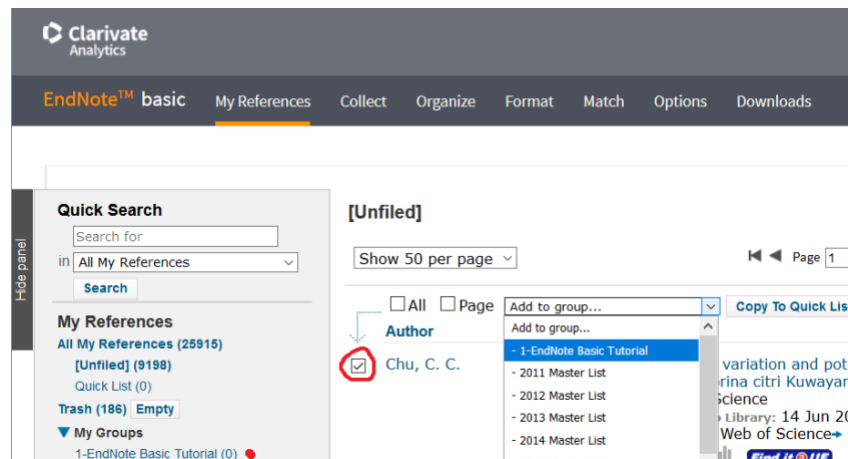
Clarivate Analytics

EndNote™ basic My References Collect Organize Format Match Options Downloads

Hide panel

Quick Search
Search for
in All My References
Search

My References
All My References (25915)
[Unfiled] (9198)
Quick List (0)
Trash (186) Empty
My Groups
1-EndNote Basic Tutorial (0)

[Unfiled]

Show 50 per page

Page 1

All Page Add to group... Copy To Quick List

Author

Chu, C. C.

Add to group...
- 1-EndNote Basic Tutorial
- 2011 Master List
- 2012 Master List
- 2013 Master List
- 2014 Master List

variation and pot
rina citri Kuwayar
Science
Library: 14 Jun 20
Web of Science
Find it@UF